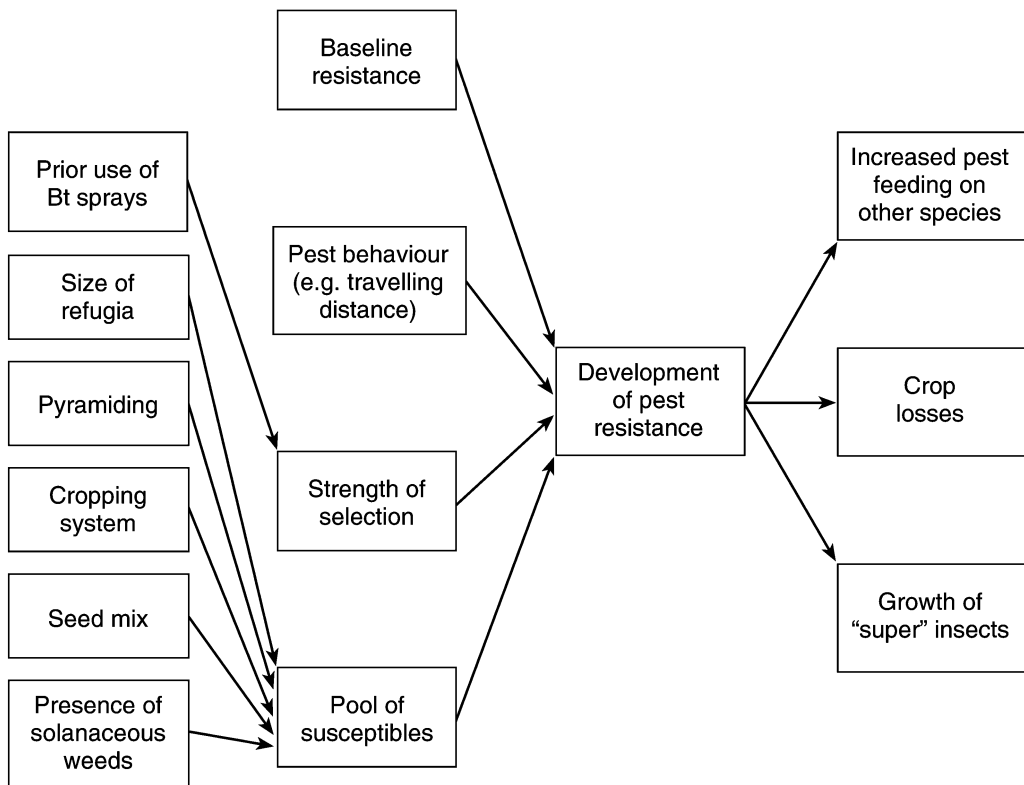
Baseline resistance

Prior use of Bt sprays

Size of refugia

Pyramiding

Cropping system

Seed mix

Presence of solanaceous weeds

Pest behaviour (e.g. travelling distance)

Strength of selection

Pool of susceptibles

Development of pest resistance

Increased pest feeding on other species

Crop losses

Growth of "super" insects